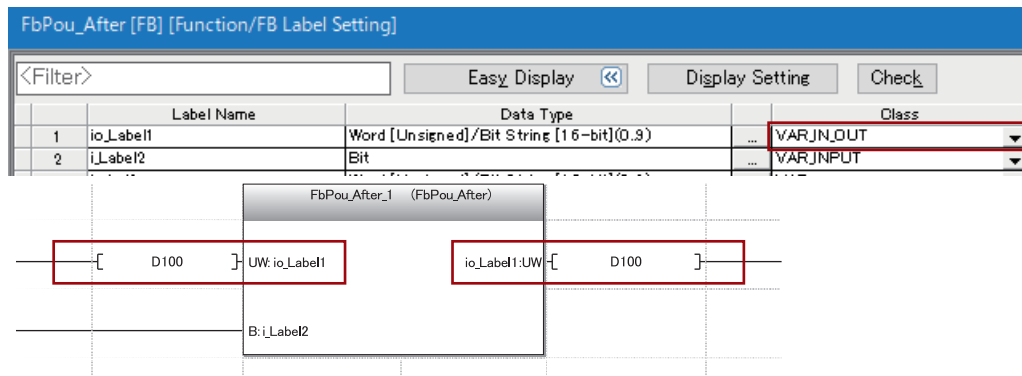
FbPou_After [FB] [Function/FB Label Setting]

<Filter>

Easy Display

Display Setting

Check

| | Label Name | Data Type | | Class |
|---|---|---|---|---|
| 1 | io_Label1 | Word [Unsigned]/Bit String [16-bit](0..9) | ... | VAR_IN_OUT |
| 2 | i_Label2 | Bit | ... | VAR_INPUT |

FbPou_After_1 (FbPou_After)

D100

UW: io_Label1

io_Label1:UW

D100

B: i_Label2